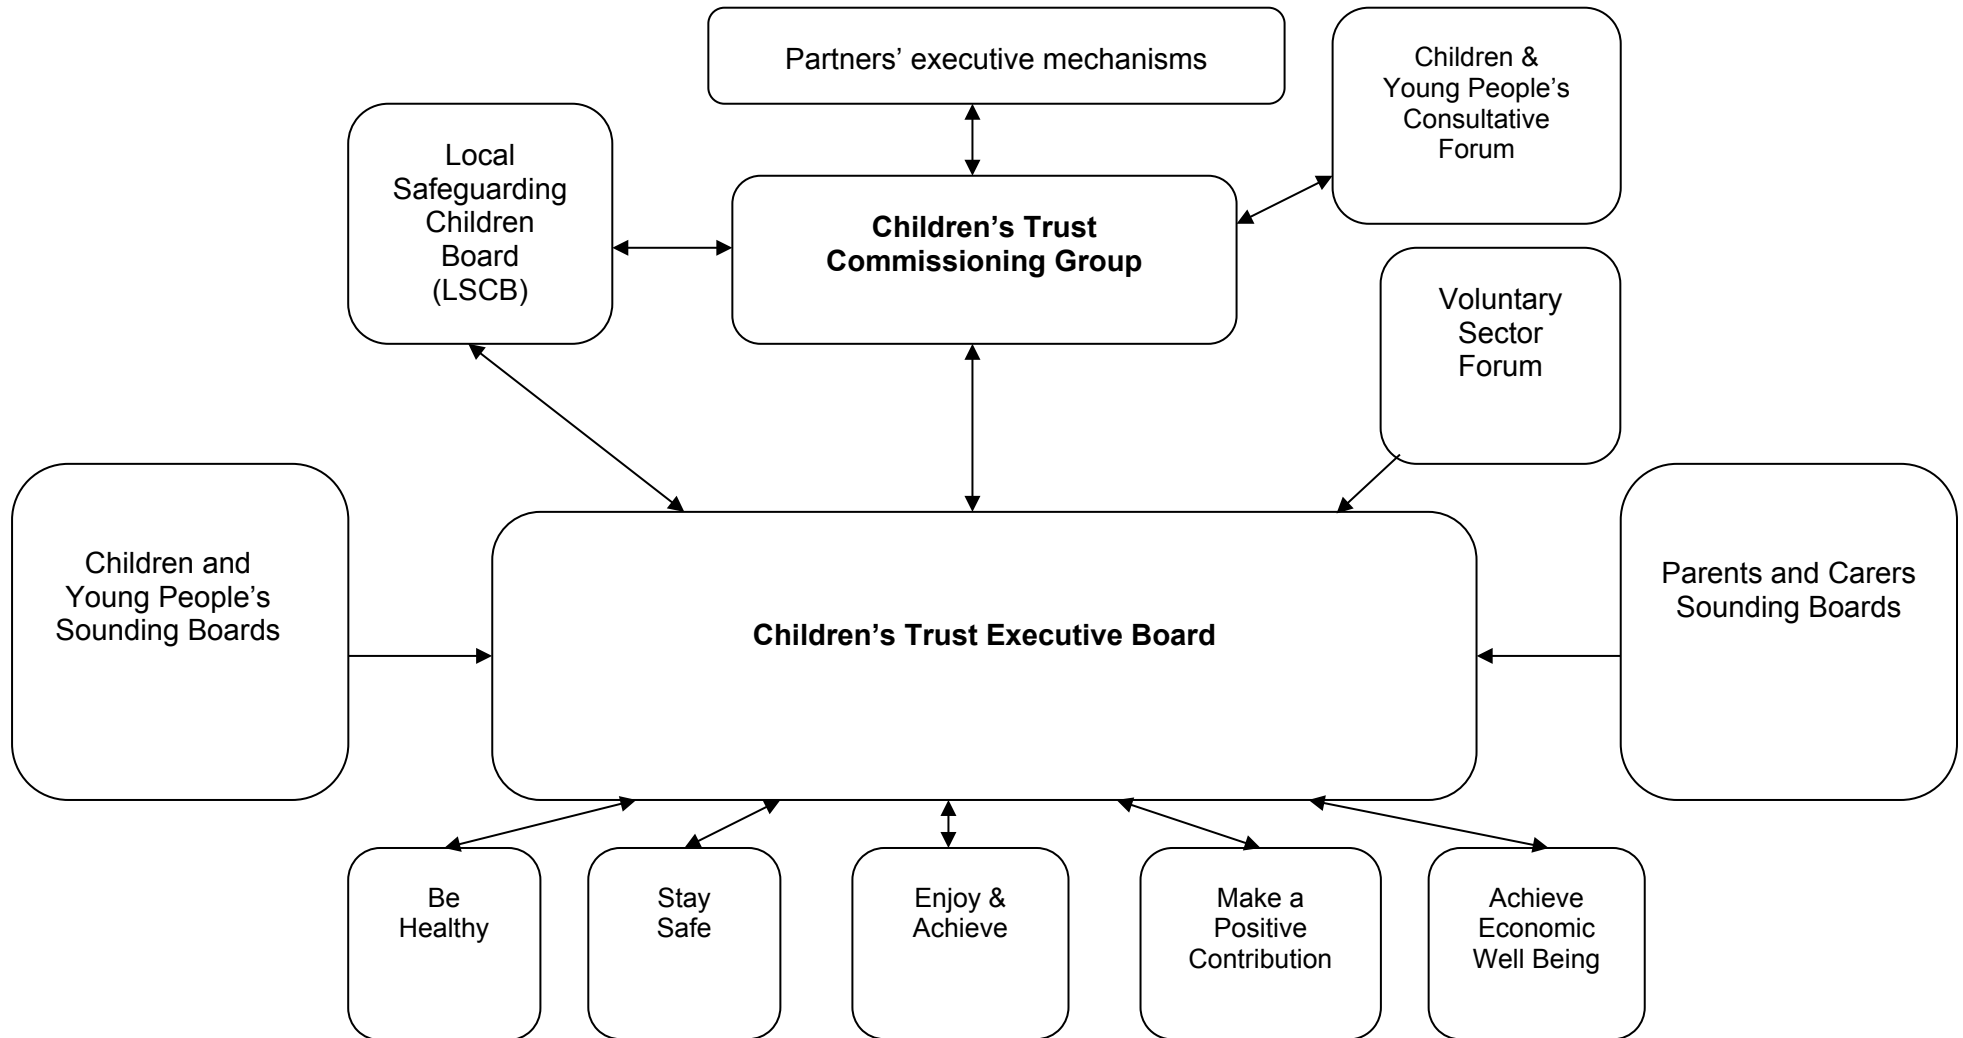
Partners' executive mechanisms

Children & Young People's Consultative Forum

Local Safeguarding Children Board (LSCB)

**Children's Trust Commissioning Group**

Voluntary Sector Forum

Children and Young People's Sounding Boards

**Children's Trust Executive Board**

Parents and Carers Sounding Boards

Be Healthy

Stay Safe

Enjoy & Achieve

Make a Positive Contribution

Achieve Economic Well Being